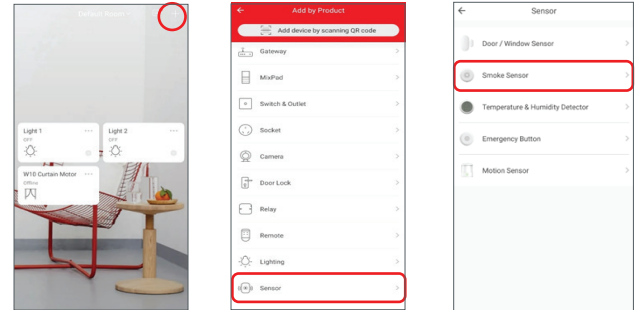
Default Room

Light 1
OFF

Light 2
OFF

W10 Curtain Motor
Offline

←
Add by Product
Add device by scanning QR code

Gateway
MixPad
Switch & Outlet
Socket
Camera
Door Lock
Relay
Remote
Lighting
Sensor

←
Sensor

Door / Window Sensor
Smoke Sensor
Temperature & Humidity Detector
Emergency Button
Motion Sensor